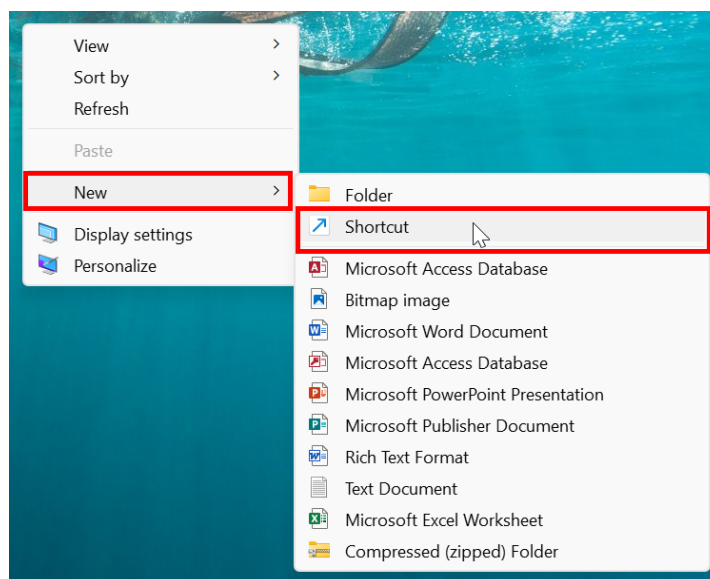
View
Sort by
Refresh
Paste
New
Display settings
Personalize

Folder
Shortcut
Microsoft Access Database
Bitmap image
Microsoft Word Document
Microsoft Access Database
Microsoft PowerPoint Presentation
Microsoft Publisher Document
Rich Text Format
Text Document
Microsoft Excel Worksheet
Compressed (zipped) Folder